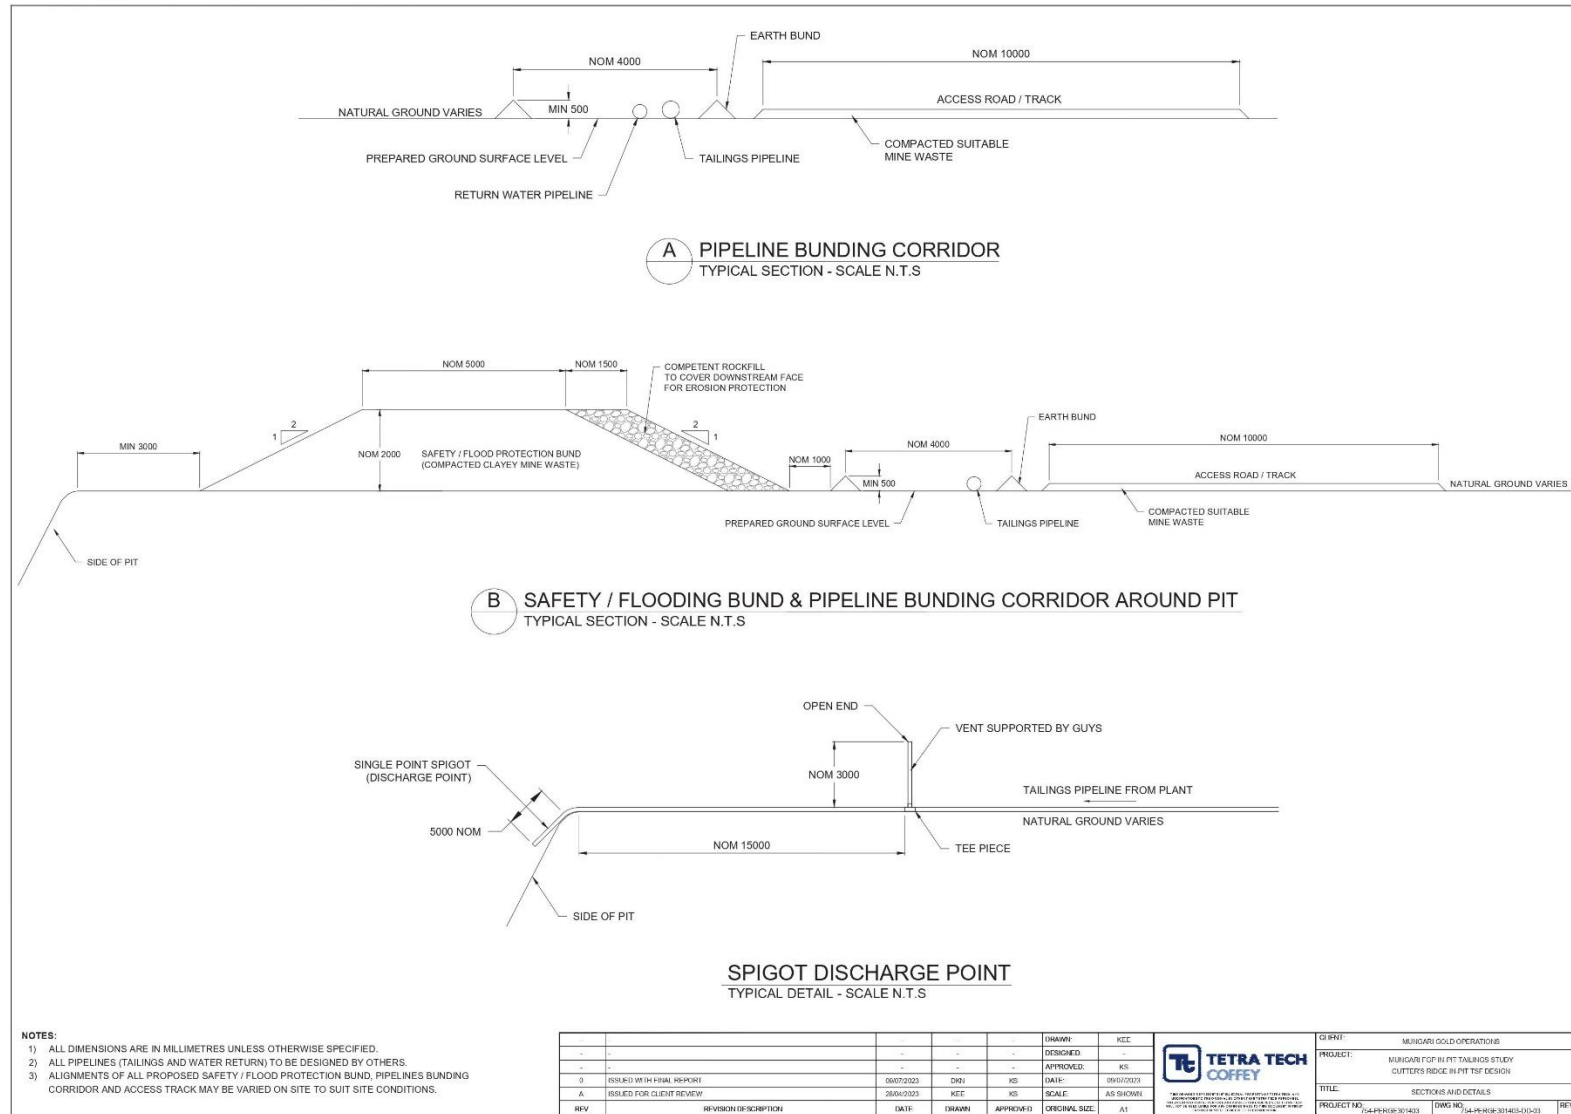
EARTH BUND

NOM 4000

NOM 10000

NATURAL GROUND VARIES

MIN 500

ACCESS ROAD / TRACK

PREPARED GROUND SURFACE LEVEL

TAILINGS PIPELINE

COMPACTED SUITABLE MINE WASTE

RETURN WATER PIPELINE

A PIPELINE BUNDING CORRIDOR
TYPICAL SECTION - SCALE N.T.S

NOM 5000

NOM 1500

COMPETENT ROCKFILL TO COVER DOWNSTREAM FACE FOR EROSION PROTECTION

EARTH BUND

2

1

2

1

MIN 3000

NOM 2000

SAFETY / FLOOD PROTECTION BUND (COMPACTED CLAYEY MINE WASTE)

NOM 4000

NOM 10000

NOM 1000

ACCESS ROAD / TRACK

MIN 500

NATURAL GROUND VARIES

PREPARED GROUND SURFACE LEVEL

TAILINGS PIPELINE

COMPACTED SUITABLE MINE WASTE

SIDE OF PIT

B SAFETY / FLOODING BUND & PIPELINE BUNDING CORRIDOR AROUND PIT
TYPICAL SECTION - SCALE N.T.S

OPEN END

VENT SUPPORTED BY GUYS

SINGLE POINT SPIGOT (DISCHARGE POINT)

NOM 3000

TAILINGS PIPELINE FROM PLANT

NATURAL GROUND VARIES

5000 NOM

NOM 15000

TEE PIECE

SIDE OF PIT

SPIGOT DISCHARGE POINT
TYPICAL DETAIL - SCALE N.T.S

NOTES:
1) ALL DIMENSIONS ARE IN MILLIMETRES UNLESS OTHERWISE SPECIFIED.
2) ALL PIPELINES (TAILINGS AND WATER RETURN) TO BE DESIGNED BY OTHERS.
3) ALIGNMENTS OF ALL PROPOSED SAFETY / FLOOD PROTECTION BUND, PIPELINES BUNDING CORRIDOR AND ACCESS TRACK MAY BE VARIED ON SITE TO SUIT SITE CONDITIONS.

| REV | REVISION DESCRIPTION | DATE | DRAWN | APPROVED |
|---|---|---|---|---|
| - | - | - | - | - |
| - | - | - | - | - |
| - | - | - | - | - |
| 0 | ISSUED WITH FINAL REPORT | 09/07/2023 | DKN | KS |
| A | ISSUED FOR CLIENT REVIEW | 28/04/2023 | KEE | KS |

| | |
|---|---|
| DRAWN: | KEE |
| DESIGNED: | - |
| APPROVED: | KS |
| DATE: | 09/07/2023 |
| SCALE: | AS SHOWN |
| ORIGINAL SIZE: | A1 |

TETRA TECH COFFEY

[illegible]

CLIENT: MUNGARI GOLD OPERATIONS
PROJECT: MUNGARI FOP IN PIT TAILINGS STUDY CUTTER'S RIDGE IN PIT TSF DESIGN
TITLE: SECTIONS AND DETAILS
PROJECT NO: 754-PERGE301403
DWG NO: 754-PERGE301403-DD-03
REV